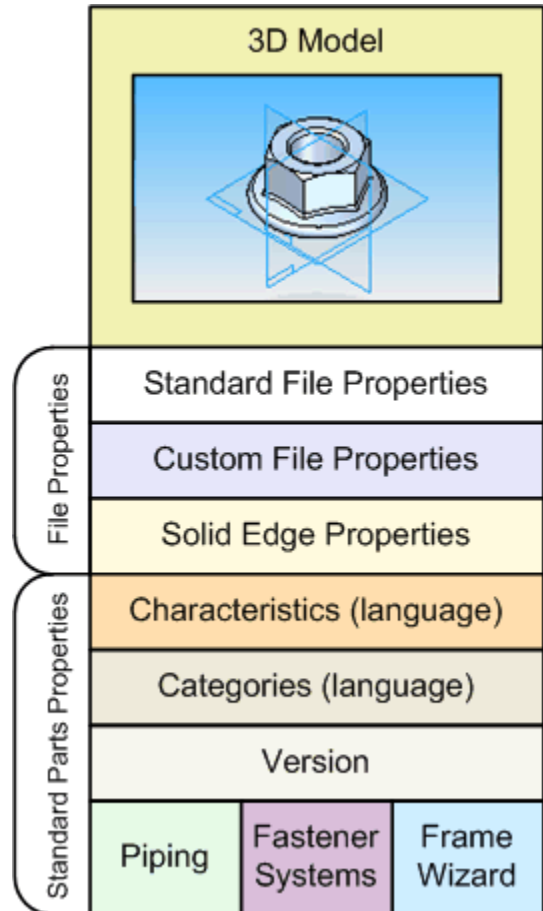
3D Model

File Properties

Standard File Properties

Custom File Properties

Solid Edge Properties

Standard Parts Properties

Characteristics (language)

Categories (language)

Version

Piping

Fastener Systems

Frame Wizard